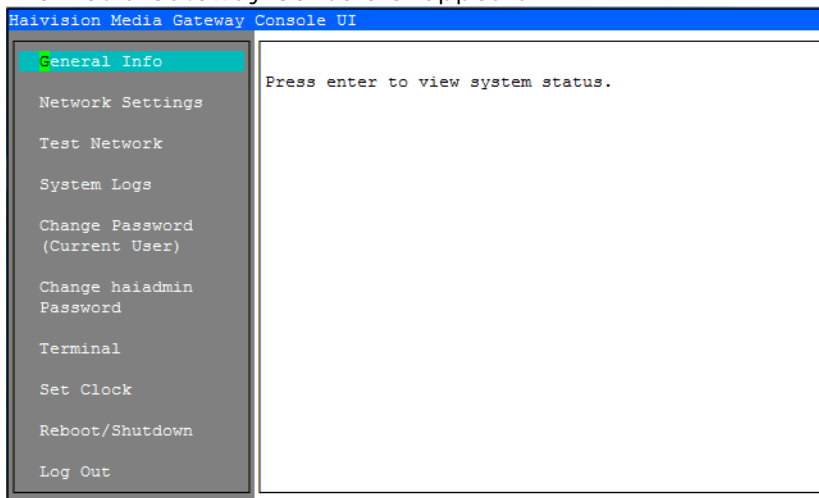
Haivision Media Gateway Console UI

General Info

Network Settings

Test Network

System Logs

Change Password (Current User)

Change haiadmin Password

Terminal

Set Clock

Reboot/Shutdown

Log Out

Press enter to view system status.